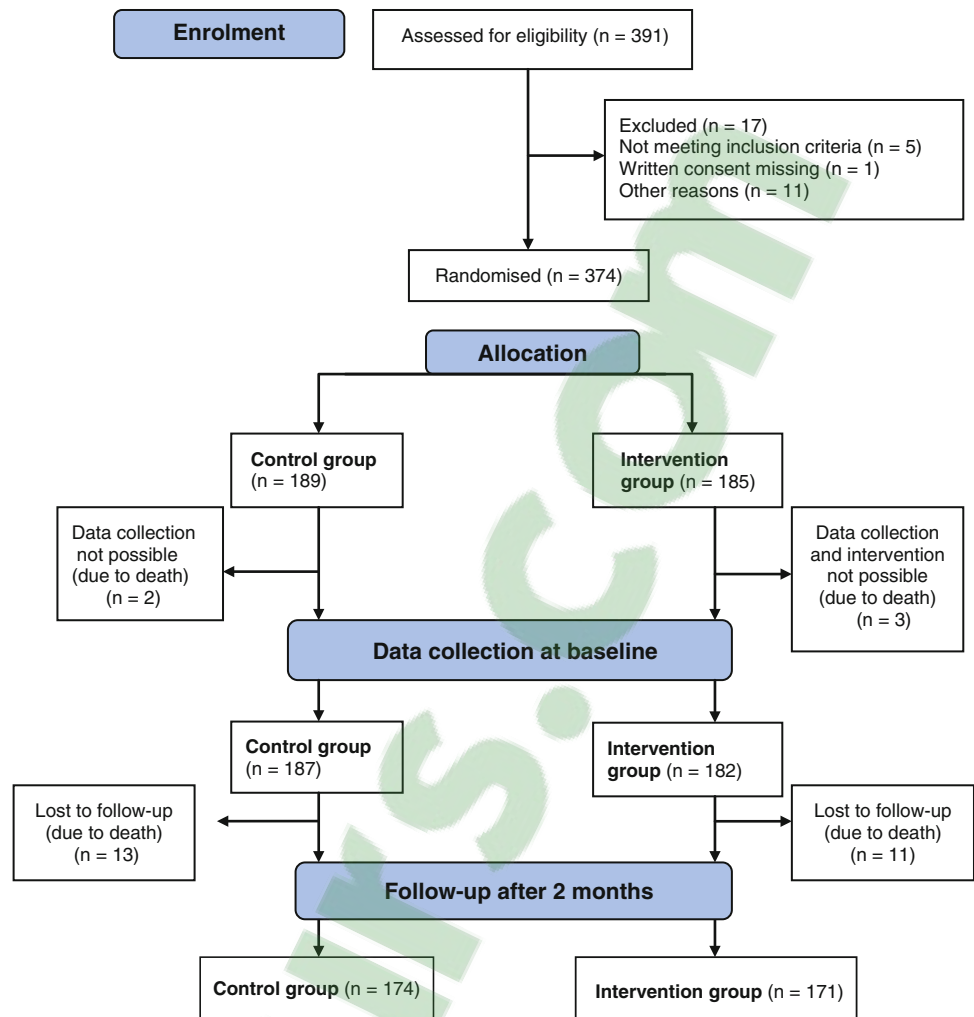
Enrolment

Assessed for eligibility (n = 391)

Excluded (n = 17)
Not meeting inclusion criteria (n = 5)
Written consent missing (n = 1)
Other reasons (n = 11)

Randomised (n = 374)

Allocation

Control group (n = 189)

Intervention group (n = 185)

Data collection not possible (due to death) (n = 2)

Data collection and intervention not possible (due to death) (n = 3)

Data collection at baseline

Control group (n = 187)

Intervention group (n = 182)

Lost to follow-up (due to death) (n = 13)

Lost to follow-up (due to death) (n = 11)

Follow-up after 2 months

Control group (n = 174)

Intervention group (n = 171)